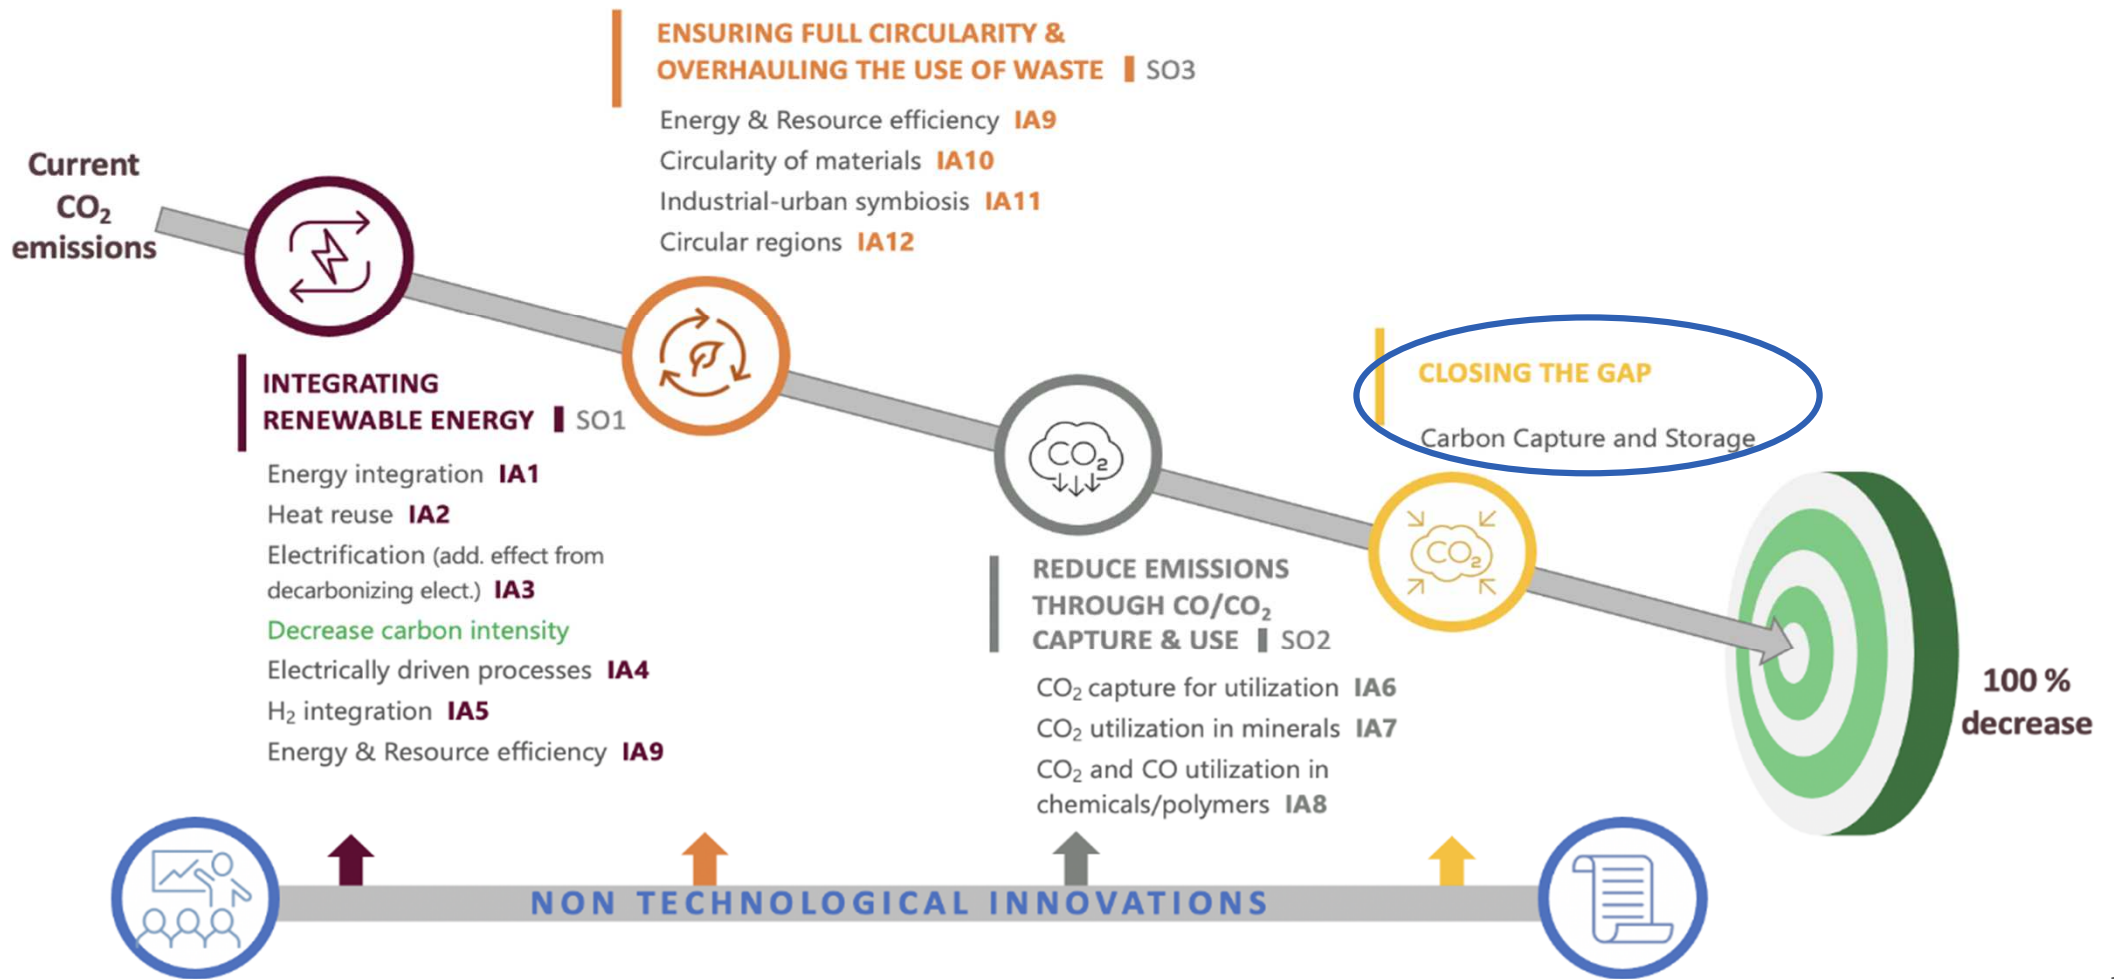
ENSURING FULL CIRCULARITY & OVERHAULING THE USE OF WASTE | SO3

Energy & Resource efficiency IA9
Circularity of materials IA10
Industrial-urban symbiosis IA11
Circular regions IA12

Current $CO_2$ emissions

INTEGRATING RENEWABLE ENERGY | SO1

Energy integration IA1
Heat reuse IA2
Electrification (add. effect from decarbonizing elect.) IA3
Decrease carbon intensity
Electrically driven processes IA4
$H_2$ integration IA5
Energy & Resource efficiency IA9

$CO_2$

REDUCE EMISSIONS THROUGH $CO/CO_2$ CAPTURE & USE | SO2

$CO_2$ capture for utilization IA6
$CO_2$ utilization in minerals IA7
$CO_2$ and CO utilization in chemicals/polymers IA8

CLOSING THE GAP

Carbon Capture and Storage

$CO_2$

100 % decrease

NON TECHNOLOGICAL INNOVATIONS